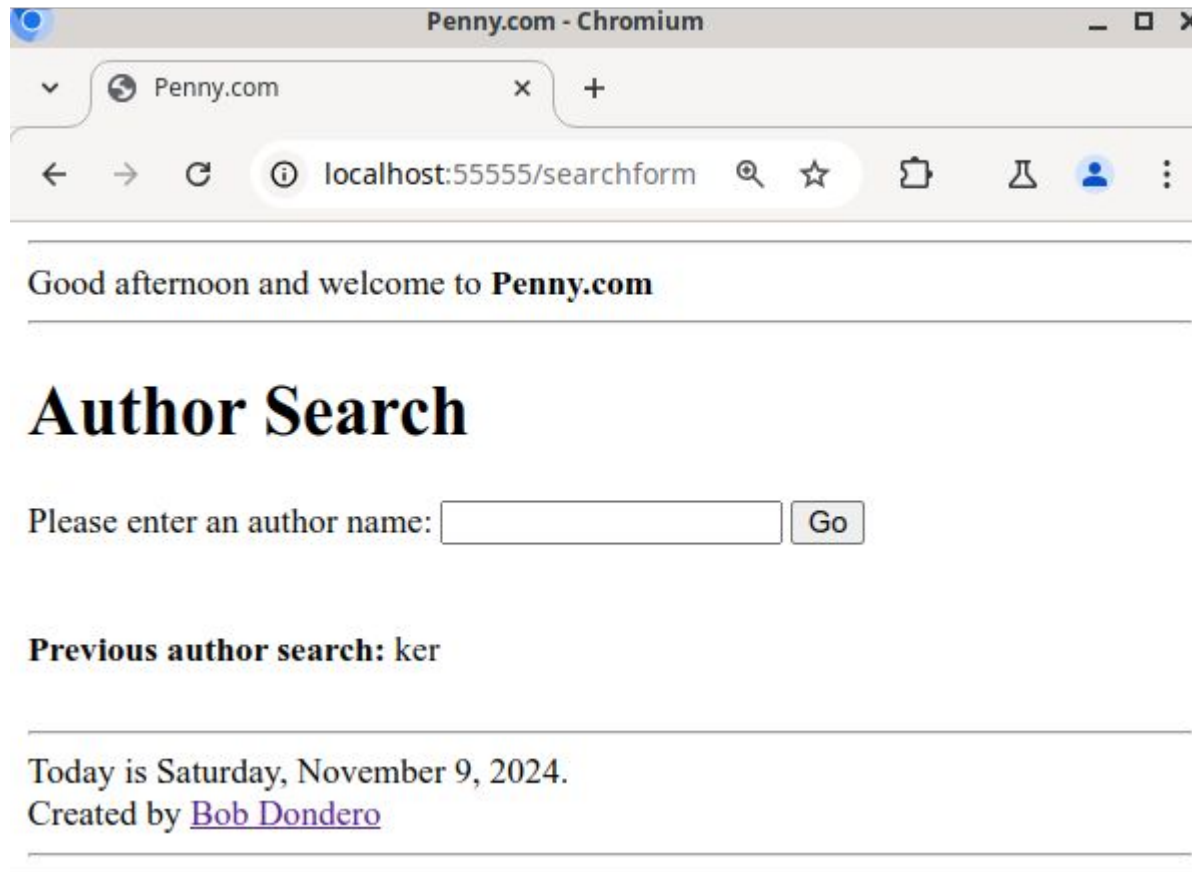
Penny.com - Chromium

Penny.com

localhost:55555/searchform

Good afternoon and welcome to **Penny.com**

# Author Search

Please enter an author name: Go

**Previous author search:** ker

Today is Saturday, November 9, 2024.
Created by Bob Dondero